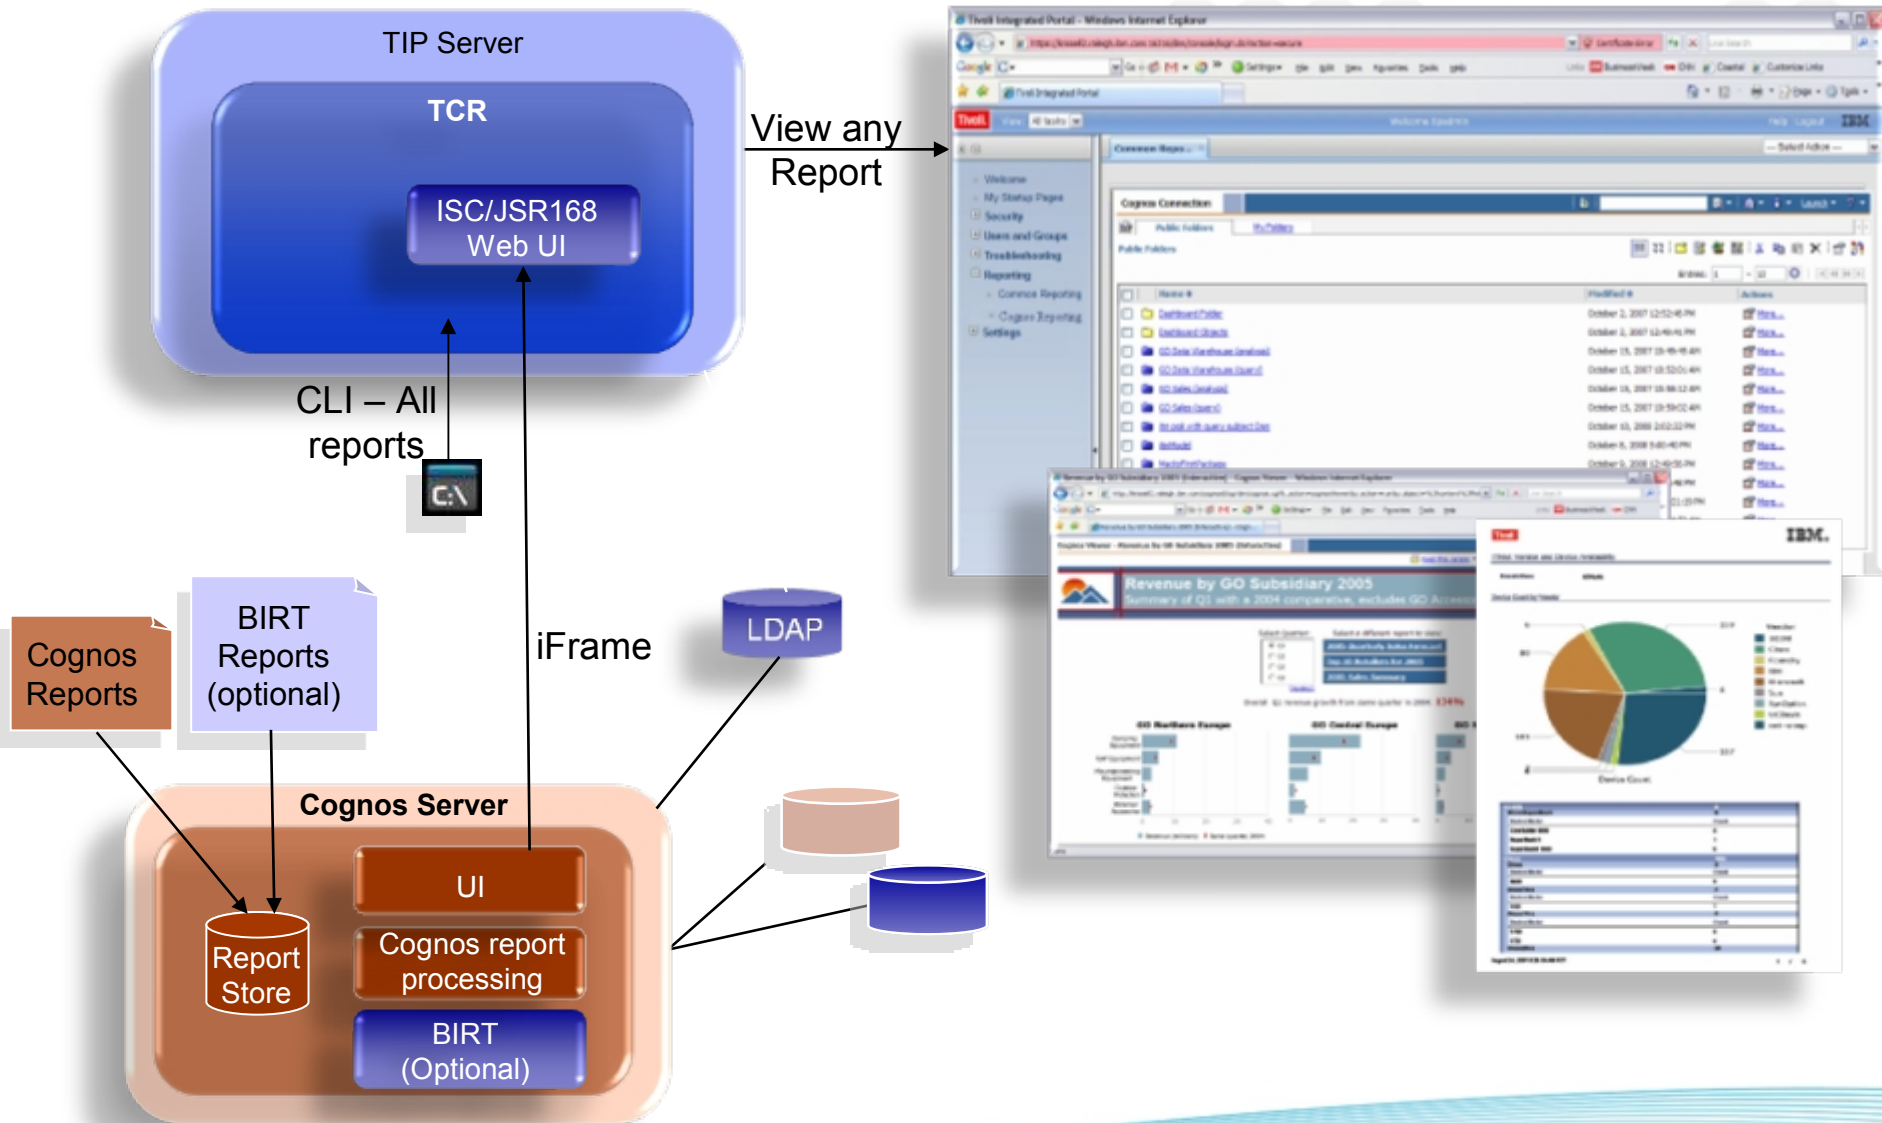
TIP Server

TCR

ISC/JSR168 Web UI

View any Report

CLI – All reports

C:\

BIRT Reports (optional)

Cognos Reports

iFrame

LDAP

Cognos Server

UI

Cognos report processing

BIRT (Optional)

Report Store

Tivoli Integrated Portal - Windows Internet Explorer

Welcome

My Startup Pages

Security

Users and Groups

Troubleshooting

Reporting

Common Reporting

Settings

Cognos Connection

Public Folders

My Folders

Name

Modified

Actions

Revenue by GO Subsidiary 2005

IBM.